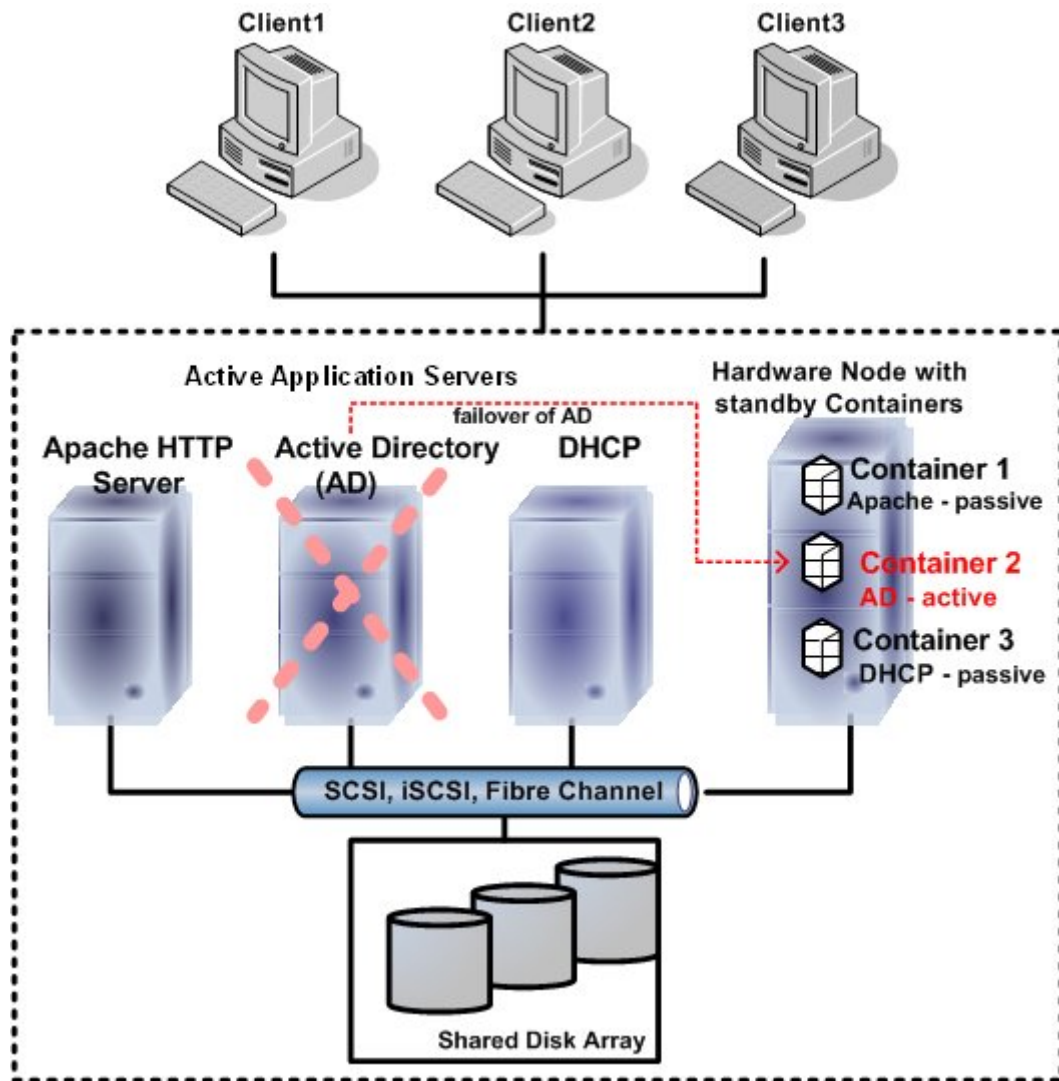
Client1
Client2
Client3

Active Application Servers

Hardware Node with standby Containers

failover of AD

Apache HTTP Server

Active Directory (AD)

DHCP

Container 1
Apache - passive

Container 2
AD - active

Container 3
DHCP - passive

SCSI, iSCSI, Fibre Channel

Shared Disk Array